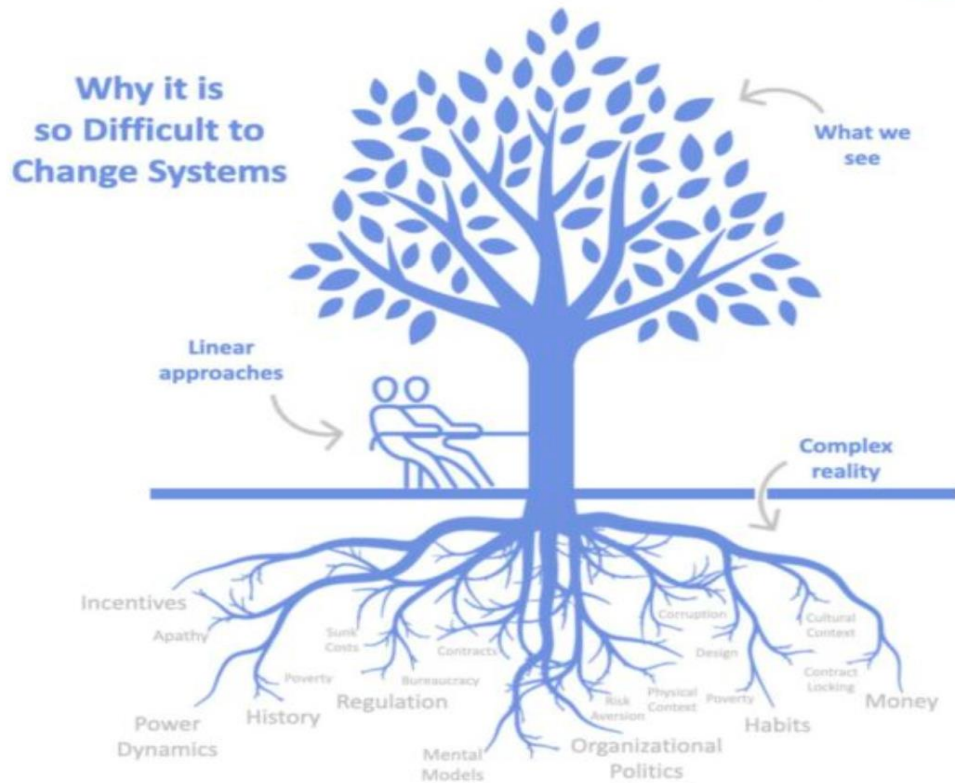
Why it is so Difficult to Change Systems

What we see

Linear approaches

Complex reality

Incentives

Apathy

Sunk Costs

Contracts

Corruption

Cultural Context

Poverty

Bureaucracy

Design

Contract Locking

Power Dynamics

History

Regulation

Risk Aversion

Physical Context

Poverty

Habits

Money

Mental Models

Organizational Politics